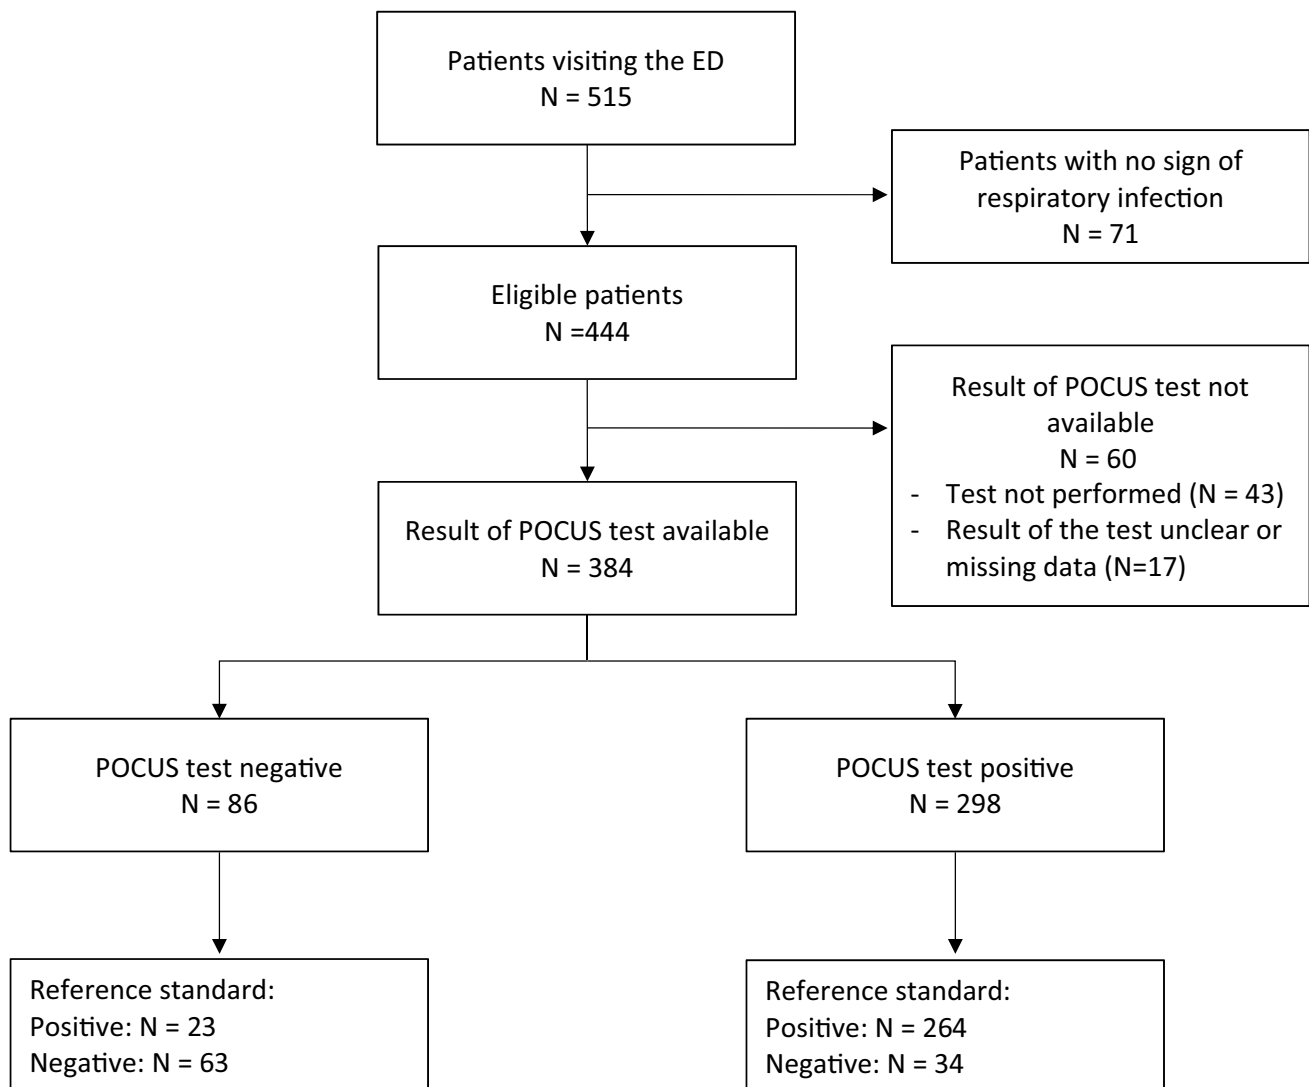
Patients visiting the ED
N = 515

Patients with no sign of respiratory infection
N = 71

Eligible patients
N =444

Result of POCUS test not available
N = 60
- Test not performed (N = 43)
- Result of the test unclear or missing data (N=17)

Result of POCUS test available
N = 384

POCUS test negative
N = 86

POCUS test positive
N = 298

Reference standard:
Positive: N = 23
Negative: N = 63

Reference standard:
Positive: N = 264
Negative: N = 34